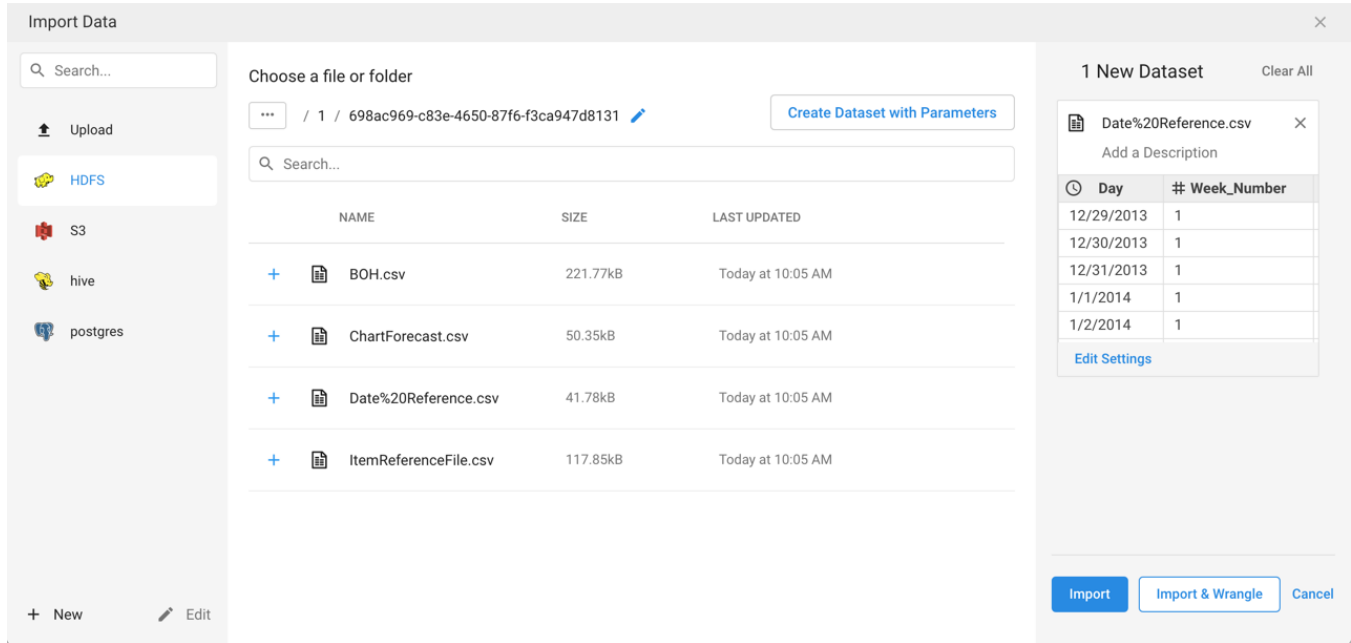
Import Data

Search...

Upload

HDFS

S3

hive

postgres

+ New

Edit

Choose a file or folder

... / 1 / 698ac969-c83e-4650-87f6-f3ca947d8131

Create Dataset with Parameters

Search...

| | NAME | SIZE | LAST UPDATED |
|---|---|---|---|
| + | BOH.csv | 221.77kB | Today at 10:05 AM |
| + | ChartForecast.csv | 50.35kB | Today at 10:05 AM |
| + | Date%20Reference.csv | 41.78kB | Today at 10:05 AM |
| + | ItemReferenceFile.csv | 117.85kB | Today at 10:05 AM |

1 New Dataset

Clear All

Date%20Reference.csv

Add a Description

| Day | # Week_Number |
|---|---|
| 12/29/2013 | 1 |
| 12/30/2013 | 1 |
| 12/31/2013 | 1 |
| 1/1/2014 | 1 |
| 1/2/2014 | 1 |

Edit Settings

Import

Import & Wrangle

Cancel